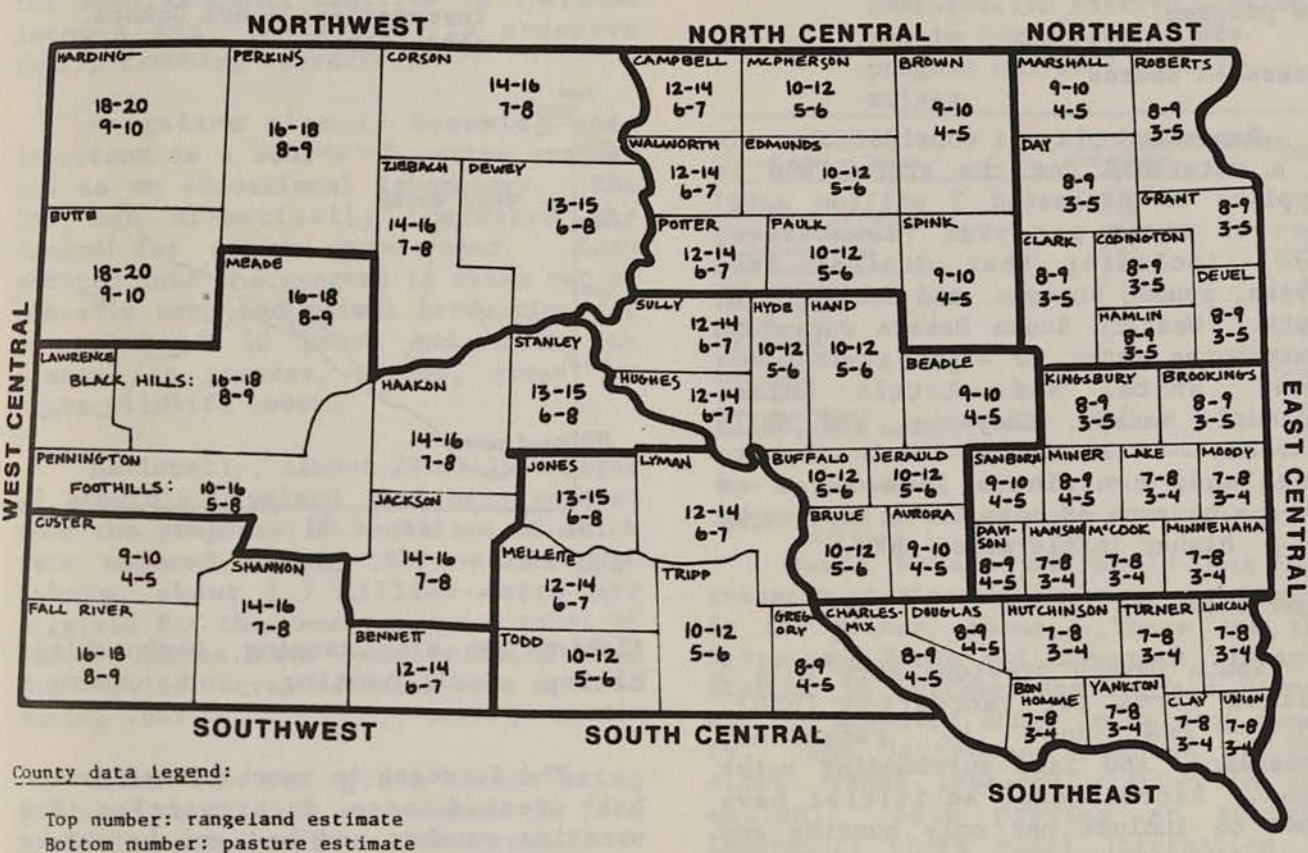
NORTHWEST

NORTH CENTRAL

NORTHEAST

HARDING
18-20
9-10

PERKINS
16-18
8-9

CORSON
14-16
7-8

CAMPBELL
12-14
6-7

McPHERSON
10-12
5-6

BROWN
9-10
4-5

MARSHALL
9-10
4-5

ROBERTS
8-9
3-5

ZIEBACH
14-16
7-8

DEWEY
13-15
6-8

WALWORTH
12-14
6-7

EDMUNDS
10-12
5-6

DAY
8-9
3-5

GRANT
8-9
3-5

BUTTE
18-20
9-10

MEADE
16-18
8-9

POTTER
12-14
6-7

FAULK
10-12
5-6

SPINK
9-10
4-5

CLARK
8-9
3-5

CODINGTON
8-9
3-5

DEUEL
8-9
3-5

HAMLIN
8-9
3-5

WEST CENTRAL

LAWRENCE
BLACK HILLS: 16-18
8-9

SULLY
12-14
6-7

HYDE
10-12
5-6

HAND
10-12
5-6

STANLEY
13-15
6-8

HUGHES
12-14
6-7

BEADLE
9-10
4-5

KINGSBURY
8-9
3-5

BROOKINGS
8-9
3-5

EAST CENTRAL

HAAKON
14-16
7-8

PENNINGTON
FOOTHILLS: 10-16
5-8

JONES
13-15
6-8

LYMAN
12-14
6-7

BUFFALO
10-12
5-6

JERAULD
10-12
5-6

SANBORN
9-10
4-5

MINER
8-9
4-5

LAKE
7-8
3-4

MOODY
7-8
3-4

JACKSON
14-16
7-8

CUSTER
9-10
4-5

BRULE
10-12
5-6

AURORA
9-10
4-5

DAVISON
8-9
4-5

HANSON
7-8
3-4

McCOOK
7-8
3-4

MINNEHAHA
7-8
3-4

MELLETTE
12-14
6-7

SHANNON
14-16
7-8

TRIPP
10-12
5-6

FALL RIVER
16-18
8-9

BENNETT
12-14
6-7

TODD
10-12
5-6

GREGORY
8-9
4-5

CHARLES-MIX
8-9
4-5

DOUGLAS
8-9
4-5

HUTCHINSON
7-8
3-4

TURNER
7-8
3-4

LINCOLN
7-8
3-4

BON HOMME
7-8
3-4

YANKTON
7-8
3-4

CLAY
7-8
3-4

UNION
7-8
3-4

SOUTHWEST

SOUTH CENTRAL

SOUTHEAST

County data legend:

Top number: rangeland estimate
Bottom number: pasture estimate